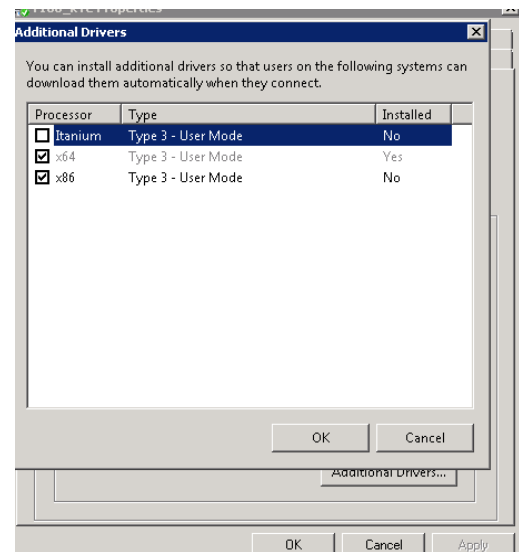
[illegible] Properties

Additional Drivers

You can install additional drivers so that users on the following systems can download them automatically when they connect.

| Processor | Type | Installed |
|---|---|---|
| Itanium | Type 3 - User Mode | No |
| x64 | Type 3 - User Mode | Yes |
| x86 | Type 3 - User Mode | No |

OK Cancel

Additional Drivers...

OK Cancel Apply